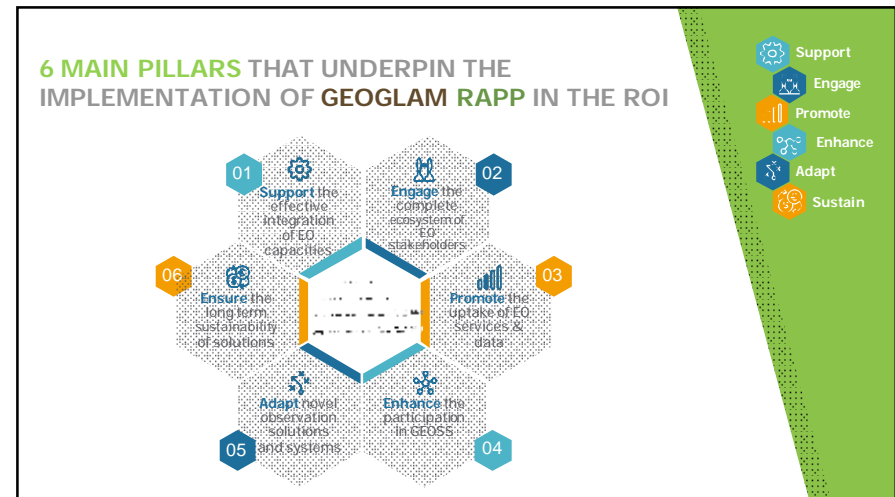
6 MAIN PILLARS THAT UNDERPIN THE IMPLEMENTATION OF GEOGLAM RAPP IN THE ROI

01
Support the effective integration of EO capacities

02
Engage the complete ecosystem of EO stakeholders

03
Promote the uptake of EO services & data

04
Enhance the participation in GEOSS

05
Adapt novel observation solutions and systems

06
Ensure the long term sustainability of solutions

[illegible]

Support
Engage
Promote
Enhance
Adapt
Sustain